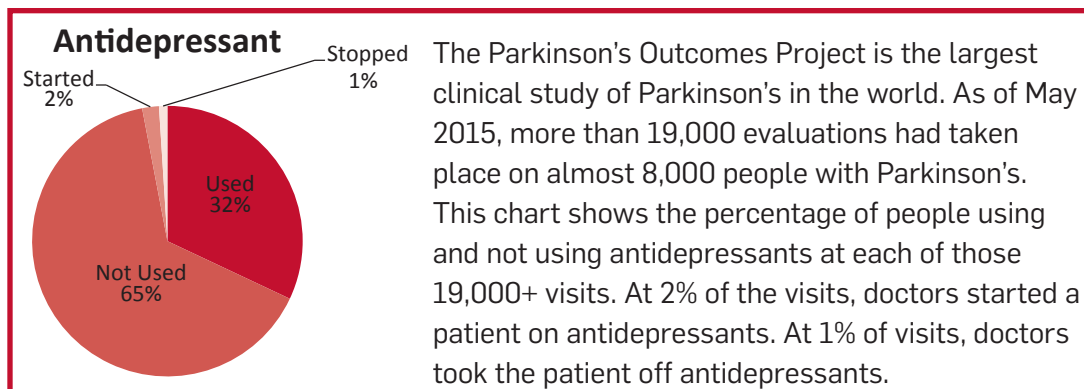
Antidepressant

Started 2%

Stopped 1%

Used 32%

Not Used 65%

The Parkinson's Outcomes Project is the largest clinical study of Parkinson's in the world. As of May 2015, more than 19,000 evaluations had taken place on almost 8,000 people with Parkinson's. This chart shows the percentage of people using and not using antidepressants at each of those 19,000+ visits. At 2% of the visits, doctors started a patient on antidepressants. At 1% of visits, doctors took the patient off antidepressants.